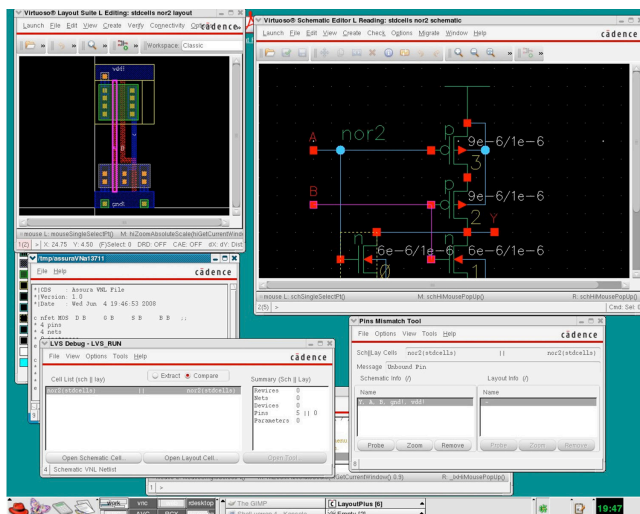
Virtuoso® Layout Suite L Editing: stdcells nor2 layout
Launch File Edit View Create Verify Connectivity Options
cādence
Workspace Classic
vdd!
B
gnd!
mouse L: mouseSingleSelectPt() M: hiZoomAbsoluteScale(hiGetCurrentWindow
1(2) > X: 24.75 Y: 4.50 (F)Select: 0 DRD: OFF CAE: OFF dX: dY: Dist

Virtuoso® Schematic Editor L Reading: stdcells nor2 schematic
Launch File Edit View Create Check Options Migrate Window Help
cādence
A
nor2
B
9e-6/1e-6
3
9e-6/1e-6
2
Y
6e-6/1e-6
6e-6/1e-6
0
1
mouse L: schSingleSelectPt() M: schHiMousePopUp() R: schHiMousePopUp()
2(5) > Cmd: Sel: 0

/tmp/assuraVNet3711
File View Help
cādence
* IDS Assura VNL File
* Version 1.0
* Date Wed Jun 4 19:46:53 2008
c nfet MOS D B S B B
* 4 pins
* 4 nets

LVS Debug - LVS_RUN
File View Options Tools Help
cādence
Extract Compare
Cell List (sch || lay)
nor2(stdcells) || nor2(stdcells)
Summary (Sch || Lay)
Devices 0
Nets 0
Devices 0
Pins 5 || 0
Parameters 0
Open Schematic Cell... Open Layout Cell... Open Tool...
4 Schematic VNL Netlist

Pins Mismatch Tool
File Options View Tools Help
cādence
Sch||Lay Cells nor2(stdcells) || nor2(stdcells)
Message Unbound Pin
Schematic Info (/) Layout Info (/)
Name Name
Y, A, B, gnd!, vdd!
Probe Zoom Remove Probe Zoom Remove

GetCurrentWindow() 0.9) R: _lxHiMousePopUp()
Work vnc desktop The GIMP LayoutPlus [6]
19:47